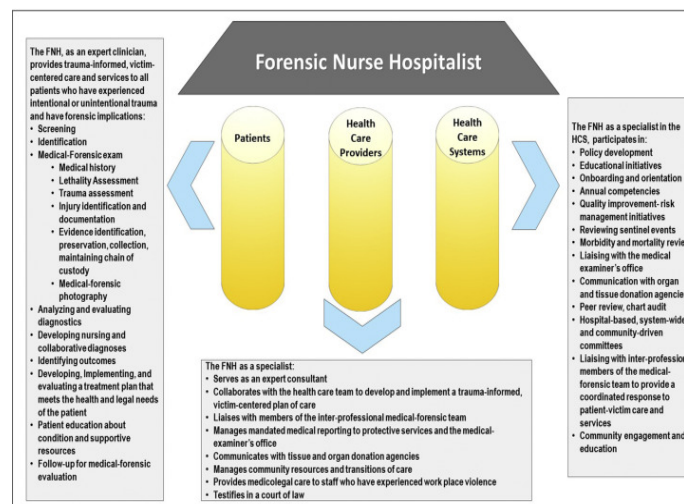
Forensic Nurse Hospitalist

Patients

Health Care Providers

Health Care Systems

The FNH, as an expert clinician, provides trauma-informed, victim-centered care and services to all patients who have experienced intentional or unintentional trauma and have forensic implications:
- Screening
- Identification
- Medical-Forensic exam
 - Medical history
 - Lethality Assessment
 - Trauma assessment
 - Injury identification and documentation
 - Evidence identification, preservation, collection, maintaining chain of custody
 - Medical-forensic photography
- Analyzing and evaluating diagnostics
- Developing nursing and collaborative diagnoses
- Identifying outcomes
- Developing, Implementing, and evaluating a treatment plan that meets the health and legal needs of the patient
- Patient education about condition and supportive resources
- Follow-up for medical-forensic evaluation

The FNH as a specialist:
- Serves as an expert consultant
- Collaborates with the health care team to develop and implement a trauma-informed, victim-centered plan of care
- Liaises with members of the inter-professional medical-forensic team
- Manages mandated medical reporting to protective services and the medical-examiner's office
- Communicates with tissue and organ donation agencies
- Manages community resources and transitions of care
- Provides medicolegal care to staff who have experienced work place violence
- Testifies in a court of law

The FNH as a specialist in the HCS, participates in:
- Policy development
- Educational initiatives
- Onboarding and orientation
- Annual competencies
- Quality improvement- risk management initiatives
- Reviewing sentinel events
- Morbidity and mortality revie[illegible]
- Liaising with the medical examiner's office
- Communication with organ and tissue donation agencie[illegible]
- Peer review, chart audit
- Hospital-based, system-wide and community-driven committees
- Liaising with inter-professio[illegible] members of the medical-forensic team to provide a coordinated response to patient-victim care and services
- Community engagement and education